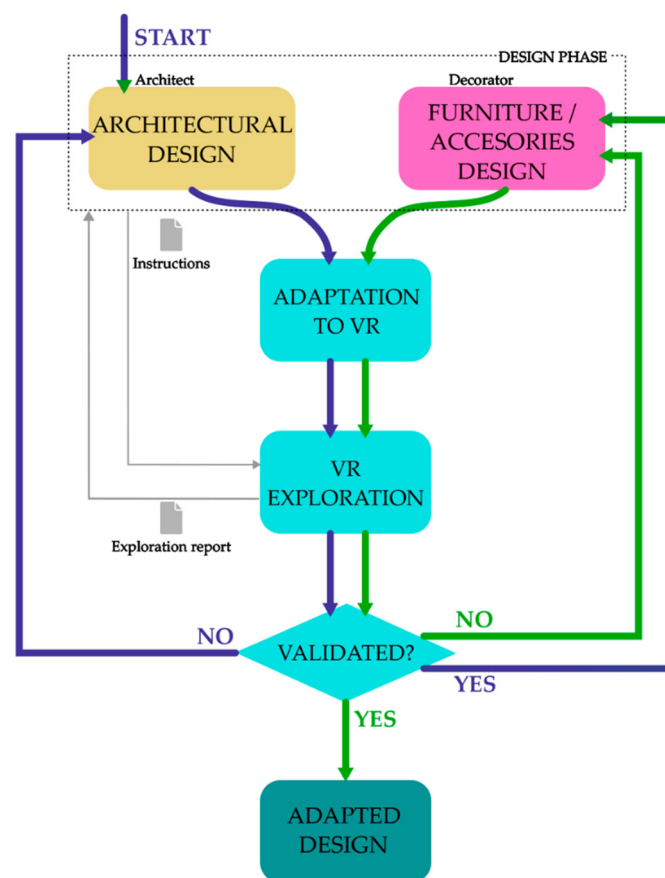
START

DESIGN PHASE

Architect

ARCHITECTURAL DESIGN

Decorator

FURNITURE / ACCESORIES DESIGN

Instructions

ADAPTATION TO VR

VR EXPLORATION

Exploration report

NO

NO

VALIDATED?

YES

YES

ADAPTED DESIGN